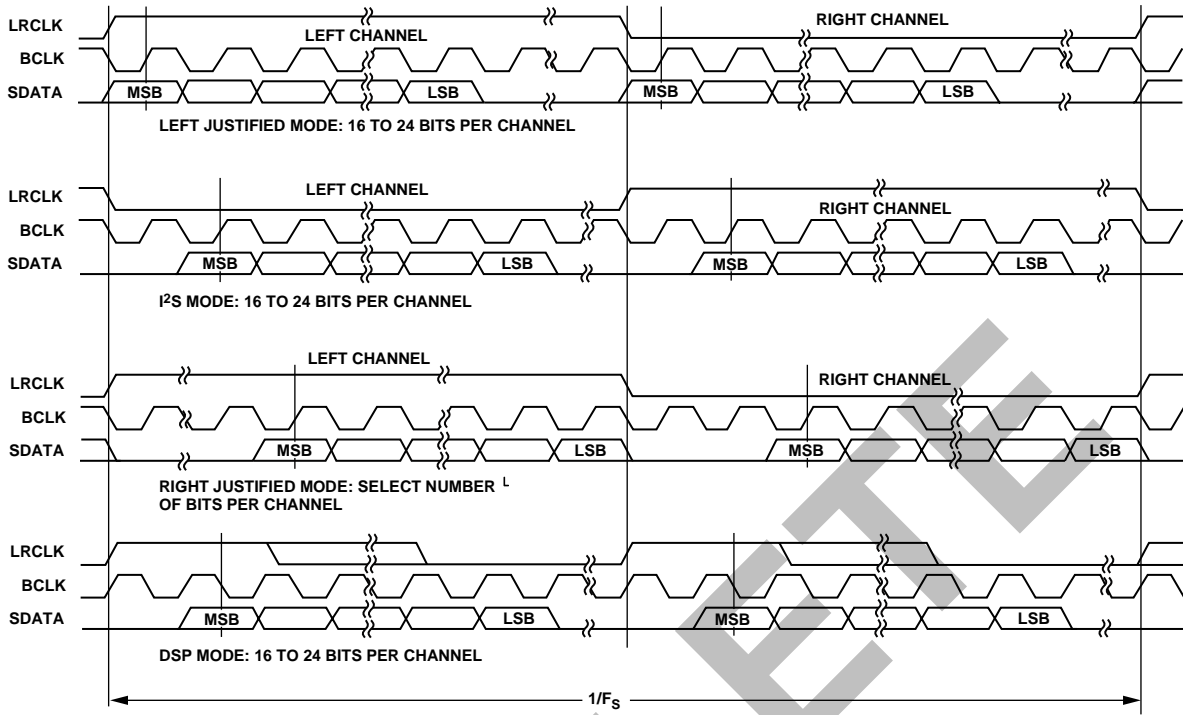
LRCLK
LEFT CHANNEL
RIGHT CHANNEL
BCLK
SDATA
MSB
LSB
MSB
LSB
LEFT JUSTIFIED MODE: 16 TO 24 BITS PER CHANNEL

LRCLK
LEFT CHANNEL
RIGHT CHANNEL
BCLK
SDATA
MSB
LSB
MSB
LSB
I$^2$S MODE: 16 TO 24 BITS PER CHANNEL

LEFT CHANNEL
LRCLK
RIGHT CHANNEL
BCLK
SDATA
MSB
LSB
MSB
LSB
RIGHT JUSTIFIED MODE: SELECT NUMBER L
OF BITS PER CHANNEL

LRCLK
BCLK
SDATA
MSB
LSB
MSB
LSB
DSP MODE: 16 TO 24 BITS PER CHANNEL

$1/F_S$

ETE